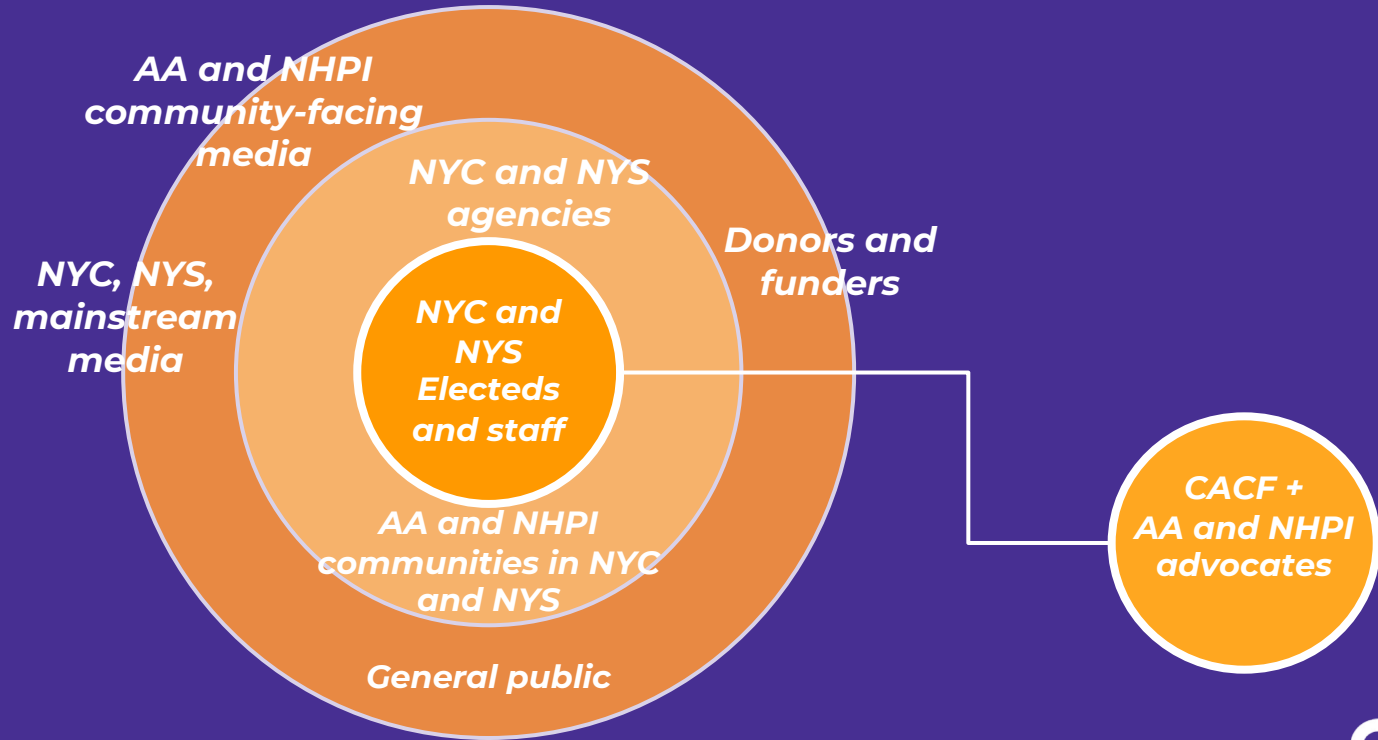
AA and NHPI community-facing media

NYC and NYS agencies

Donors and funders

NYC, NYS, mainstream media

NYC and NYS Electeds and staff

AA and NHPI communities in NYC and NYS

General public

CACF + AA and NHPI advocates